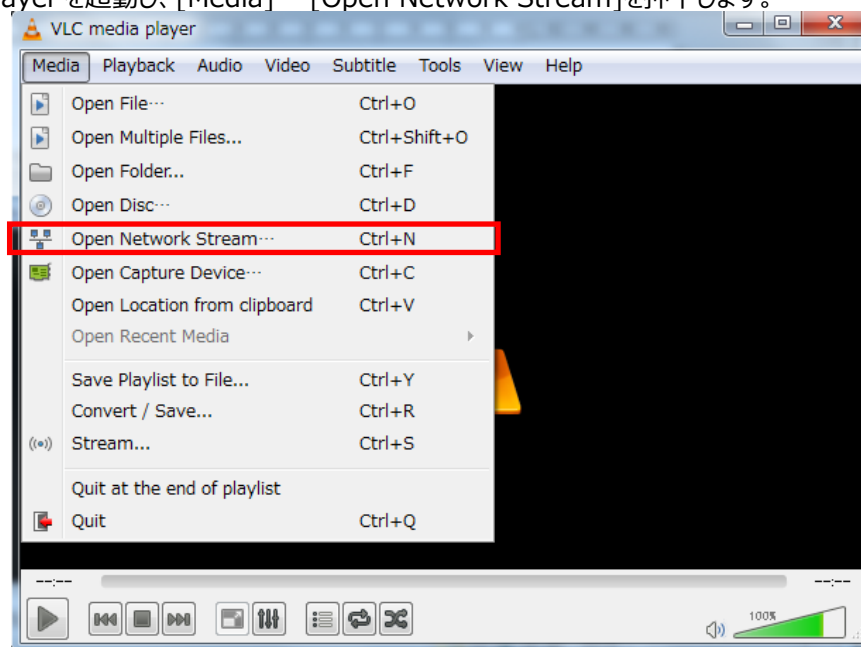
ayer を起動し、[Media] → [Open Network Stream]を押下します。

VLC media player

Media Playback Audio Video Subtitle Tools View Help

| | |
|---|---|
| Open File... | Ctrl+O |
| Open Multiple Files... | Ctrl+Shift+O |
| Open Folder... | Ctrl+F |
| Open Disc... | Ctrl+D |
| Open Network Stream... | Ctrl+N |
| Open Capture Device... | Ctrl+C |
| Open Location from clipboard | Ctrl+V |
| Open Recent Media | |
| Save Playlist to File... | Ctrl+Y |
| Convert / Save... | Ctrl+R |
| Stream... | Ctrl+S |
| Quit at the end of playlist | |
| Quit | Ctrl+Q |

--:-- --:--

100%